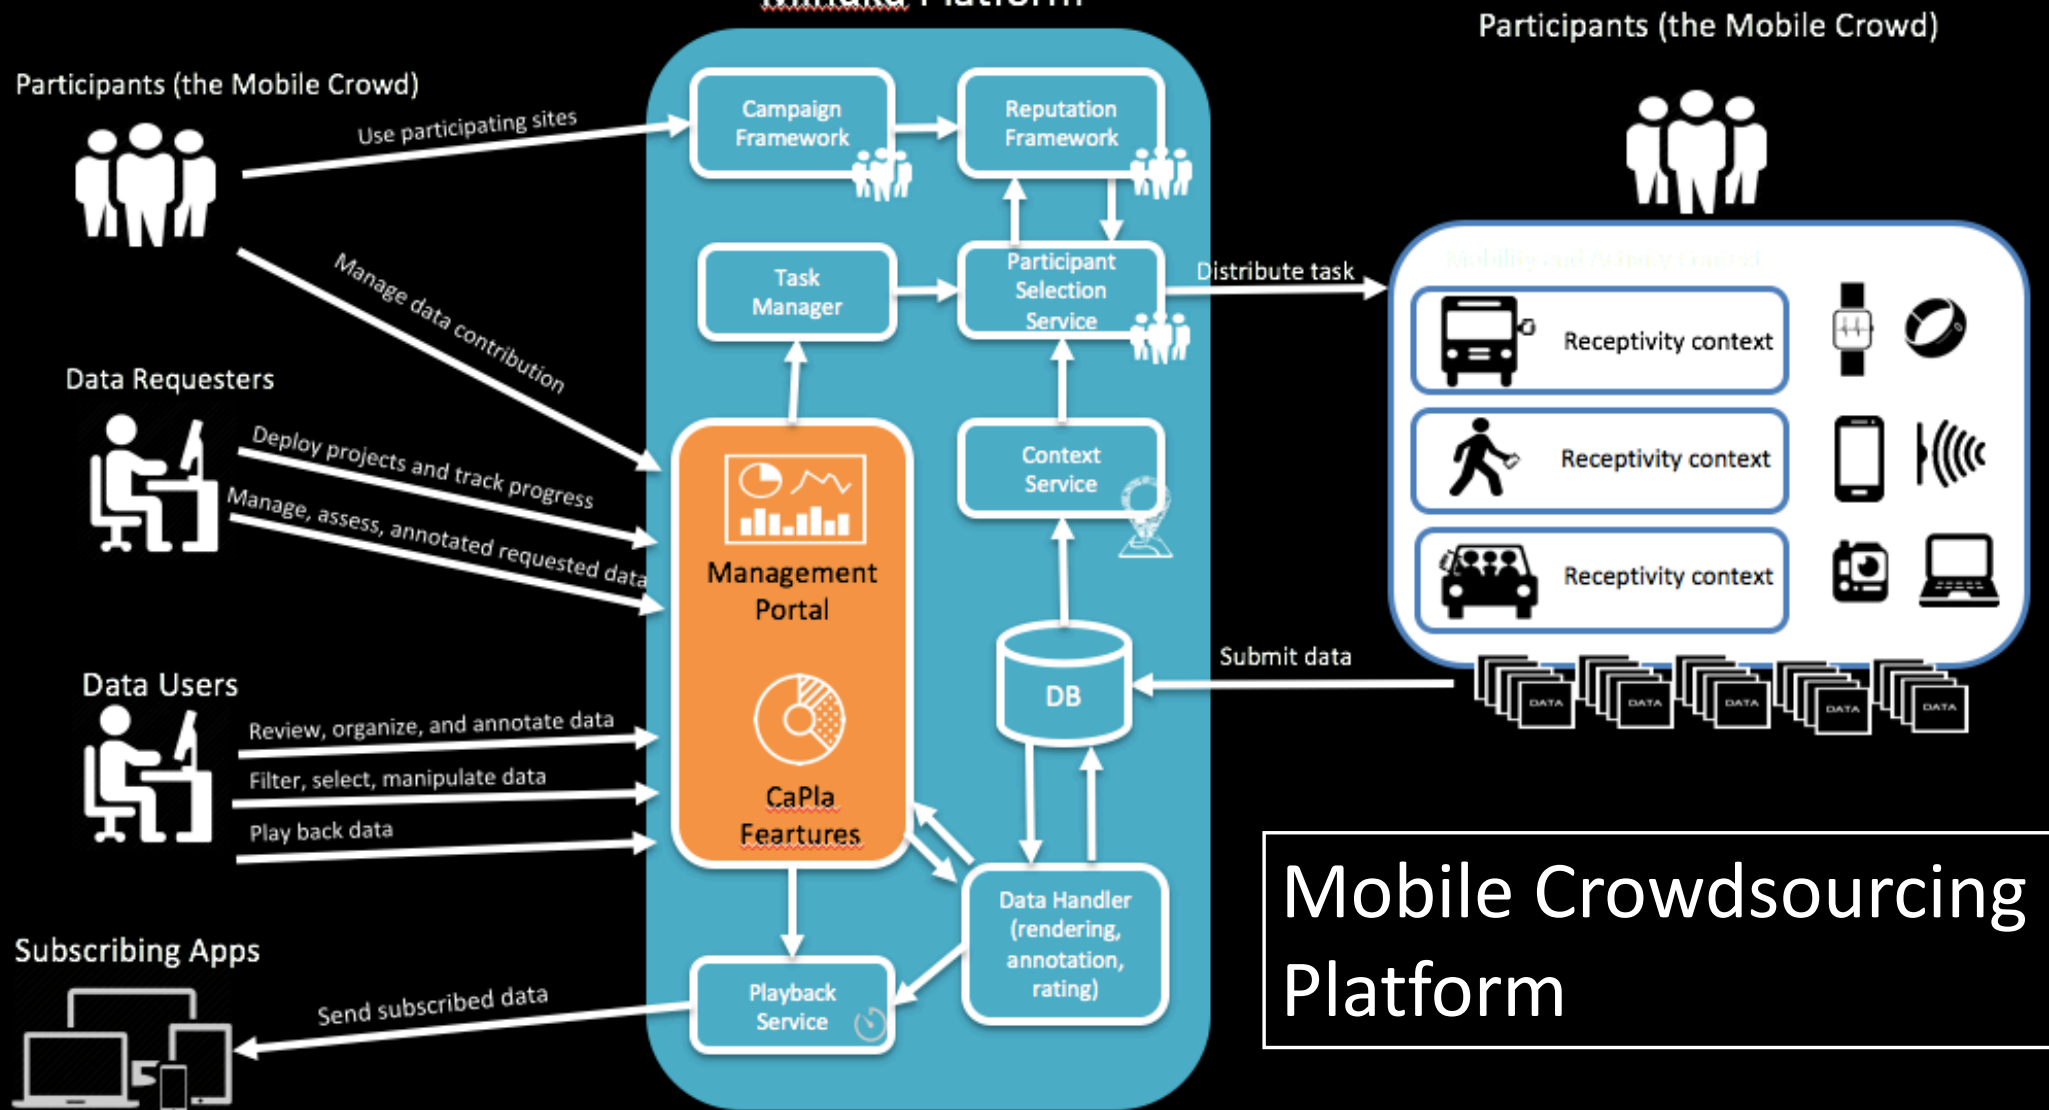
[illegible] Platform

Participants (the Mobile Crowd)

Participants (the Mobile Crowd)

Use participating sites

Campaign Framework

Reputation Framework

Manage data contribution

Task Manager

Participant Selection Service

Distribute task

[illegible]

Receptivity context

Receptivity context

Receptivity context

Data Requesters

Deploy projects and track progress

Manage, assess, annotated requested data

Management Portal

Context Service

DB

Submit data

DATA DATA DATA DATA DATA

Data Users

Review, organize, and annotate data

Filter, select, manipulate data

Play back data

CaPla Feartures

Data Handler (rendering, annotation, rating)

Mobile Crowdsourcing Platform

Subscribing Apps

Send subscribed data

Playback Service